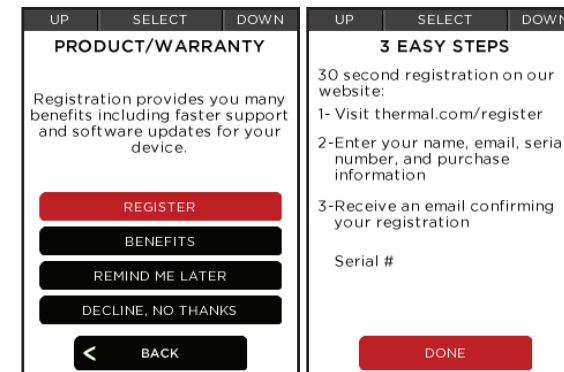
UP SELECT DOWN

PRODUCT/WARRANTY

Registration provides you many benefits including faster support and software updates for your device.

REGISTER

BENEFITS

REMIND ME LATER

DECLINE, NO THANKS

BACK

UP SELECT DOWN

3 EASY STEPS

30 second registration on our website:

1- Visit thermal.com/register

2-Enter your name, email, serial number, and purchase information

3-Receive an email confirming your registration

Serial #

DONE